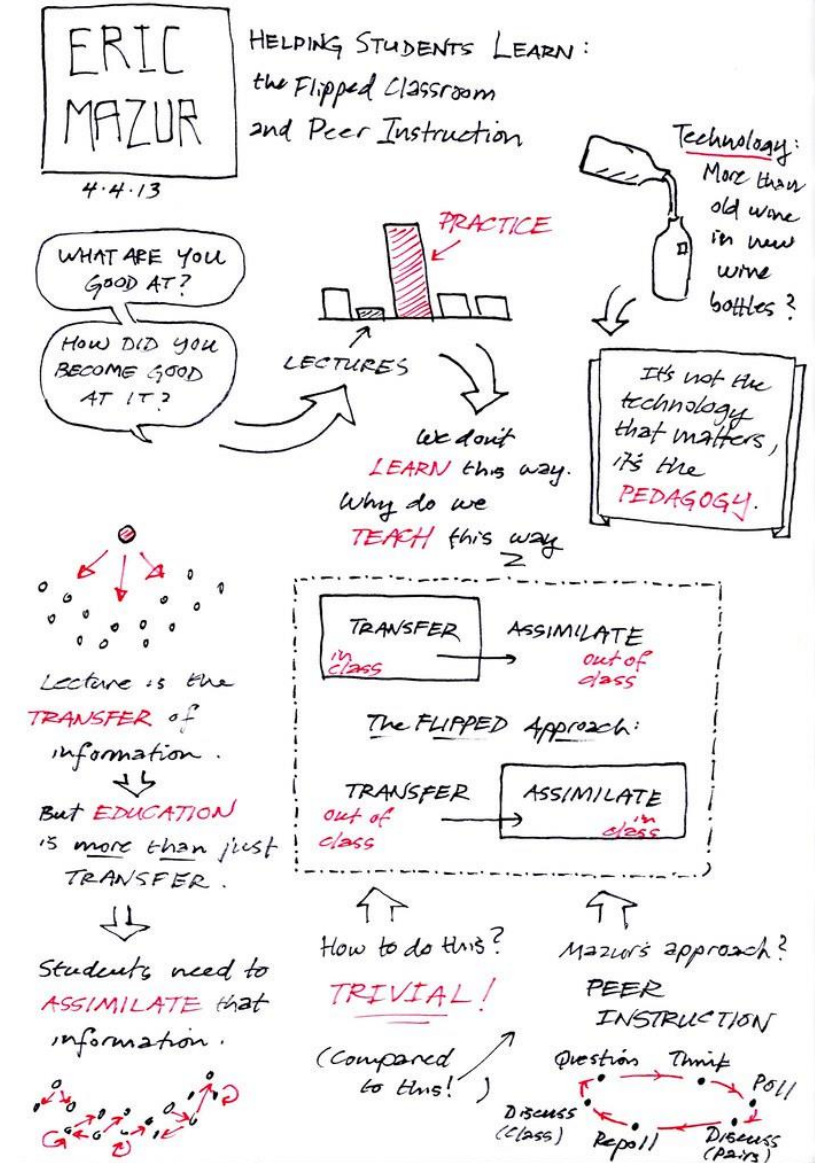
ERIC MAZUR

4·4·13

HELPING STUDENTS LEARN: the Flipped Classroom and Peer Instruction

Technology: More than old wine in new wine bottles?

WHAT ARE YOU GOOD AT?

HOW DID YOU BECOME GOOD AT IT?

PRACTICE

LECTURES

We don't LEARN this way. Why do we TEACH this way?

It's not the technology that matters, it's the PEDAGOGY.

Lecture is the TRANSFER of information.

But EDUCATION is more than just TRANSFER.

Students need to ASSIMILATE that information.

TRANSFER in class

ASSIMILATE out of class

The FLIPPED Approach:

TRANSFER out of class

ASSIMILATE in class

How to do this? TRIVIAL!

(Compared to this!)

Mazur's approach? PEER INSTRUCTION

Question

Think

Poll

Discuss (Pairs)

Repoll

Discuss (Class)